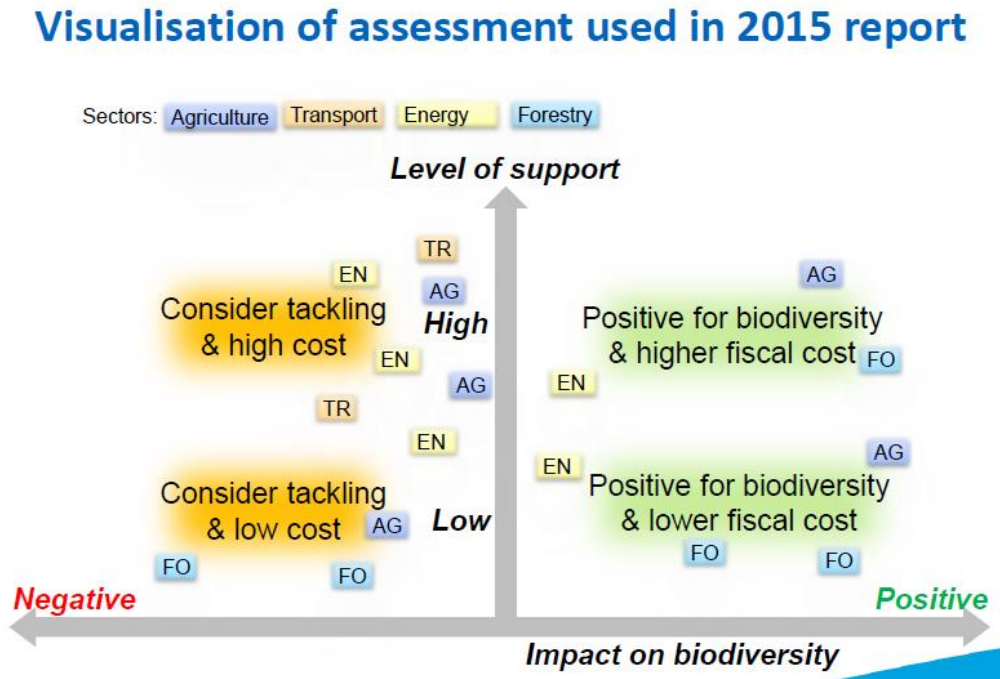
Visualisation of assessment used in 2015 report

Sectors: Agriculture Transport Energy Forestry

Level of support

TR
EN
AG
Consider tackling & high cost
High
EN
AG
TR
EN
Consider tackling & low cost
AG
Low
FO
FO

AG
Positive for biodiversity & higher fiscal cost
FO
EN
EN
AG
Positive for biodiversity & lower fiscal cost
FO
FO

Negative
Positive
Impact on biodiversity